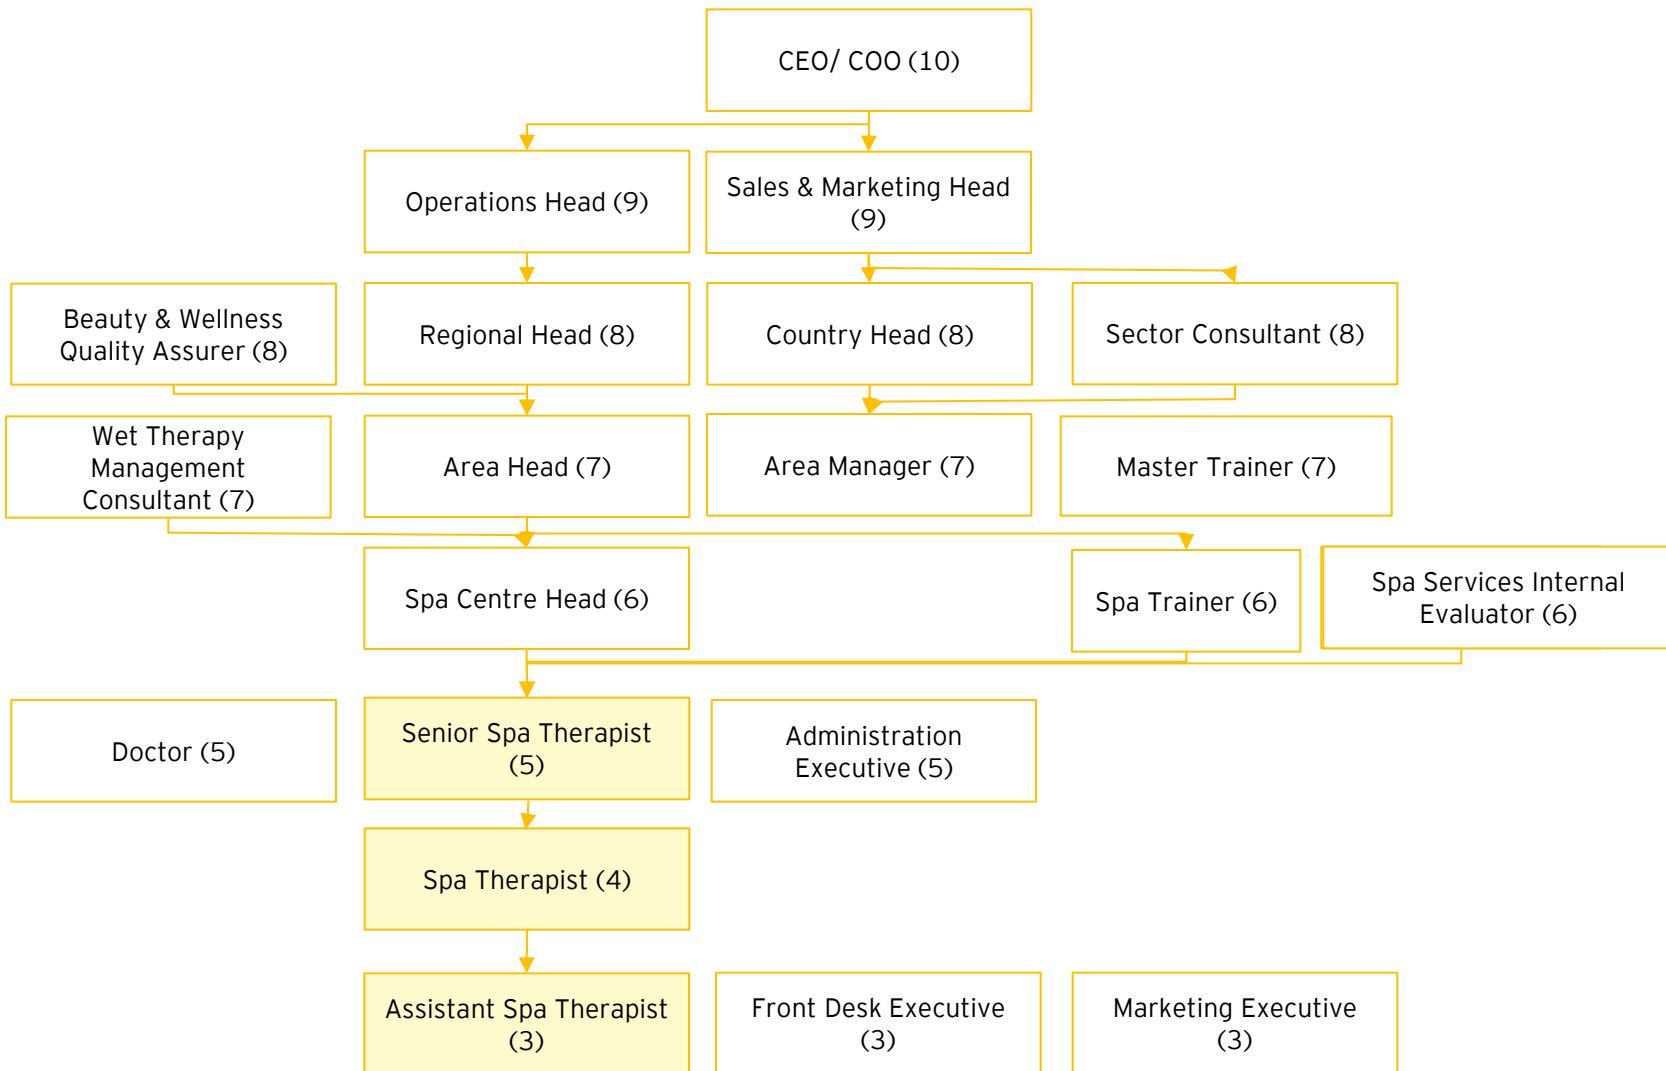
CEO/ COO (10)

Operations Head (9)

Sales & Marketing Head (9)

Beauty & Wellness Quality Assurer (8)

Regional Head (8)

Country Head (8)

Sector Consultant (8)

Wet Therapy Management Consultant (7)

Area Head (7)

Area Manager (7)

Master Trainer (7)

Spa Centre Head (6)

Spa Trainer (6)

Spa Services Internal Evaluator (6)

Doctor (5)

Senior Spa Therapist (5)

Administration Executive (5)

Spa Therapist (4)

Assistant Spa Therapist (3)

Front Desk Executive (3)

Marketing Executive (3)